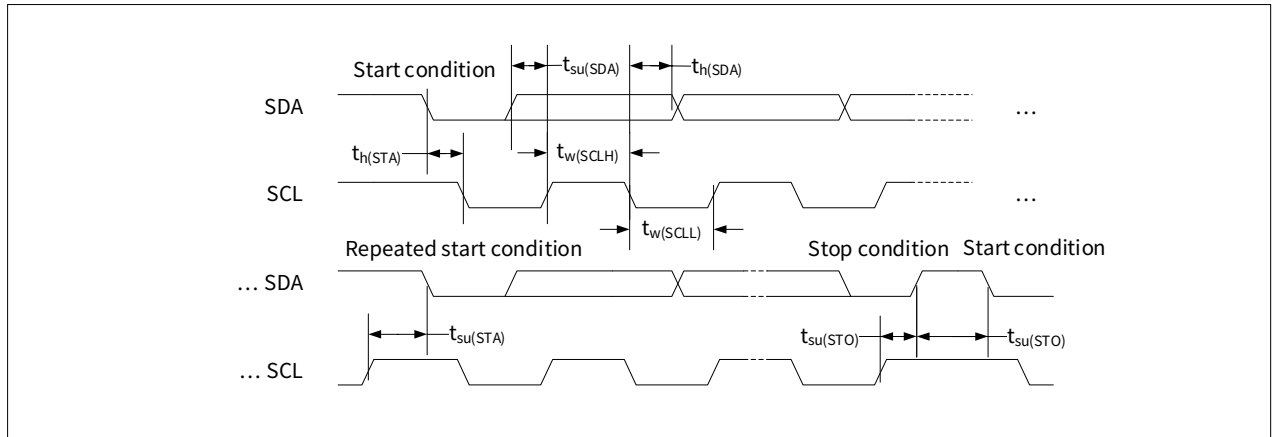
Start condition

$t_{su(SDA)}$

$t_{h(SDA)}$

SDA

...

$t_{h(STA)}$

$t_{w(SCLH)}$

SCL

...

$t_{w(SCLL)}$

Repeated start condition

Stop condition

Start condition

... SDA

$t_{su(STA)}$

$t_{su(STO)}$

$t_{su(STO)}$

... SCL